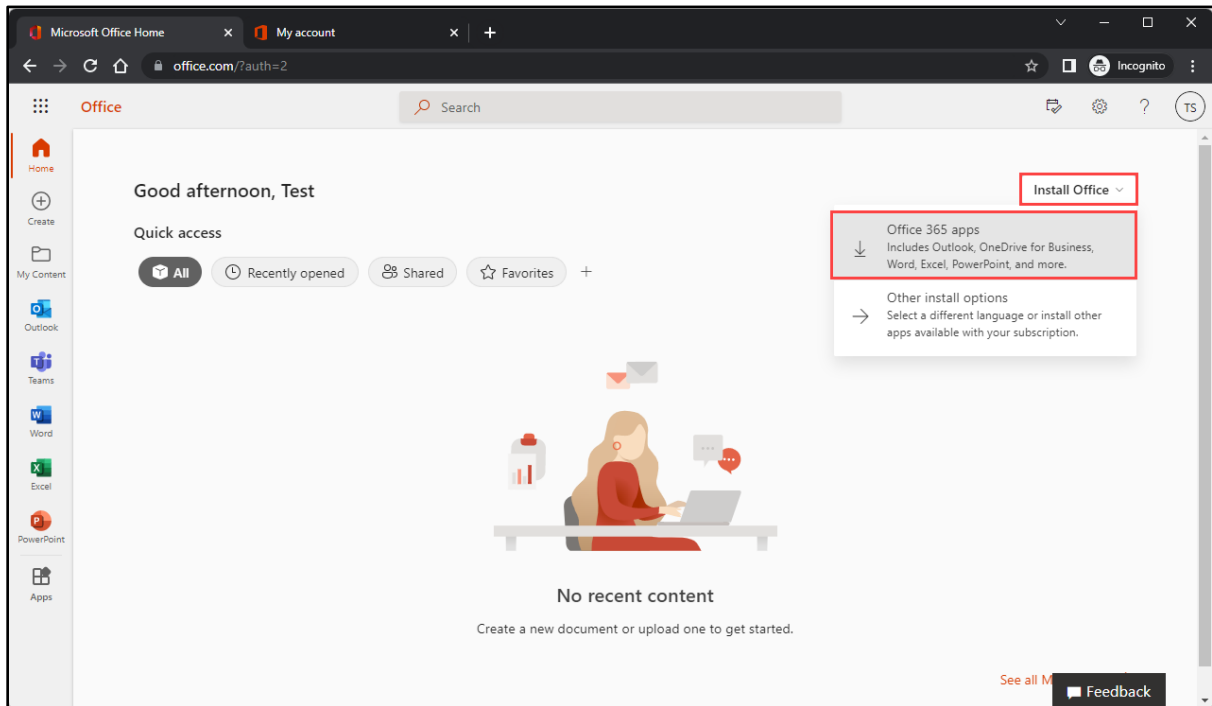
Microsoft Office Home
My account
office.com/?auth=2
Incognito
Office
Search
TS
Home
Create
My Content
Outlook
Teams
Word
Excel
PowerPoint
Apps

Good afternoon, Test
Quick access
All
Recently opened
Shared
Favorites
+

Install Office
Office 365 apps
Includes Outlook, OneDrive for Business, Word, Excel, PowerPoint, and more.
Other install options
Select a different language or install other apps available with your subscription.

No recent content
Create a new document or upload one to get started.

See all M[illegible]
Feedback